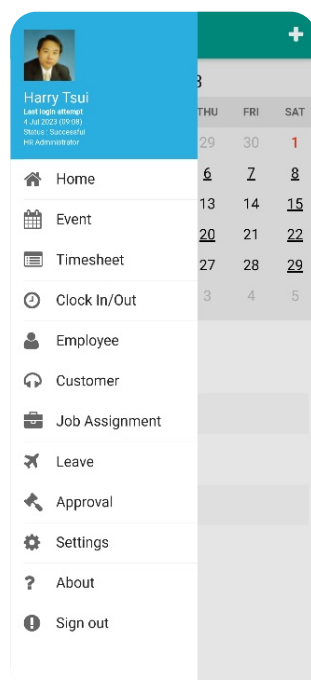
Harry Tsui
Last login attempt
4 Jul 2023 (09:08)
Status : Successful
HR Administrator

Home
Event
Timesheet
Clock In/Out
Employee
Customer
Job Assignment
Leave
Approval
Settings
About
Sign out

+
3

| THU | FRI | SAT |
|---|---|---|
| 29 | 30 | 1 |
| 6 | 7 | 8 |
| 13 | 14 | 15 |
| 20 | 21 | 22 |
| 27 | 28 | 29 |
| 3 | 4 | 5 |